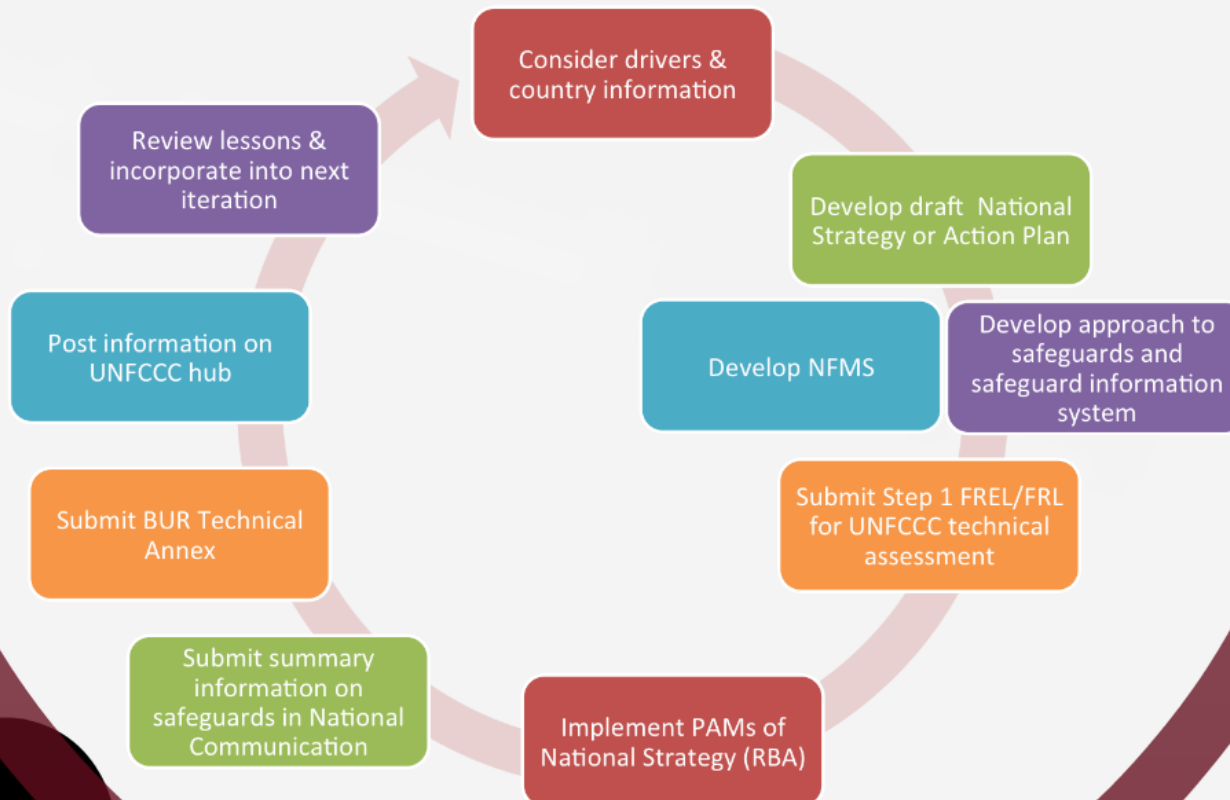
Consider drivers & country information

Develop draft National Strategy or Action Plan

Develop NFMS

Develop approach to safeguards and safeguard information system

Submit Step 1 FREL/FRL for UNFCCC technical assessment

Implement PAMs of National Strategy (RBA)

Submit summary information on safeguards in National Communication

Submit BUR Technical Annex

Post information on UNFCCC hub

Review lessons & incorporate into next iteration